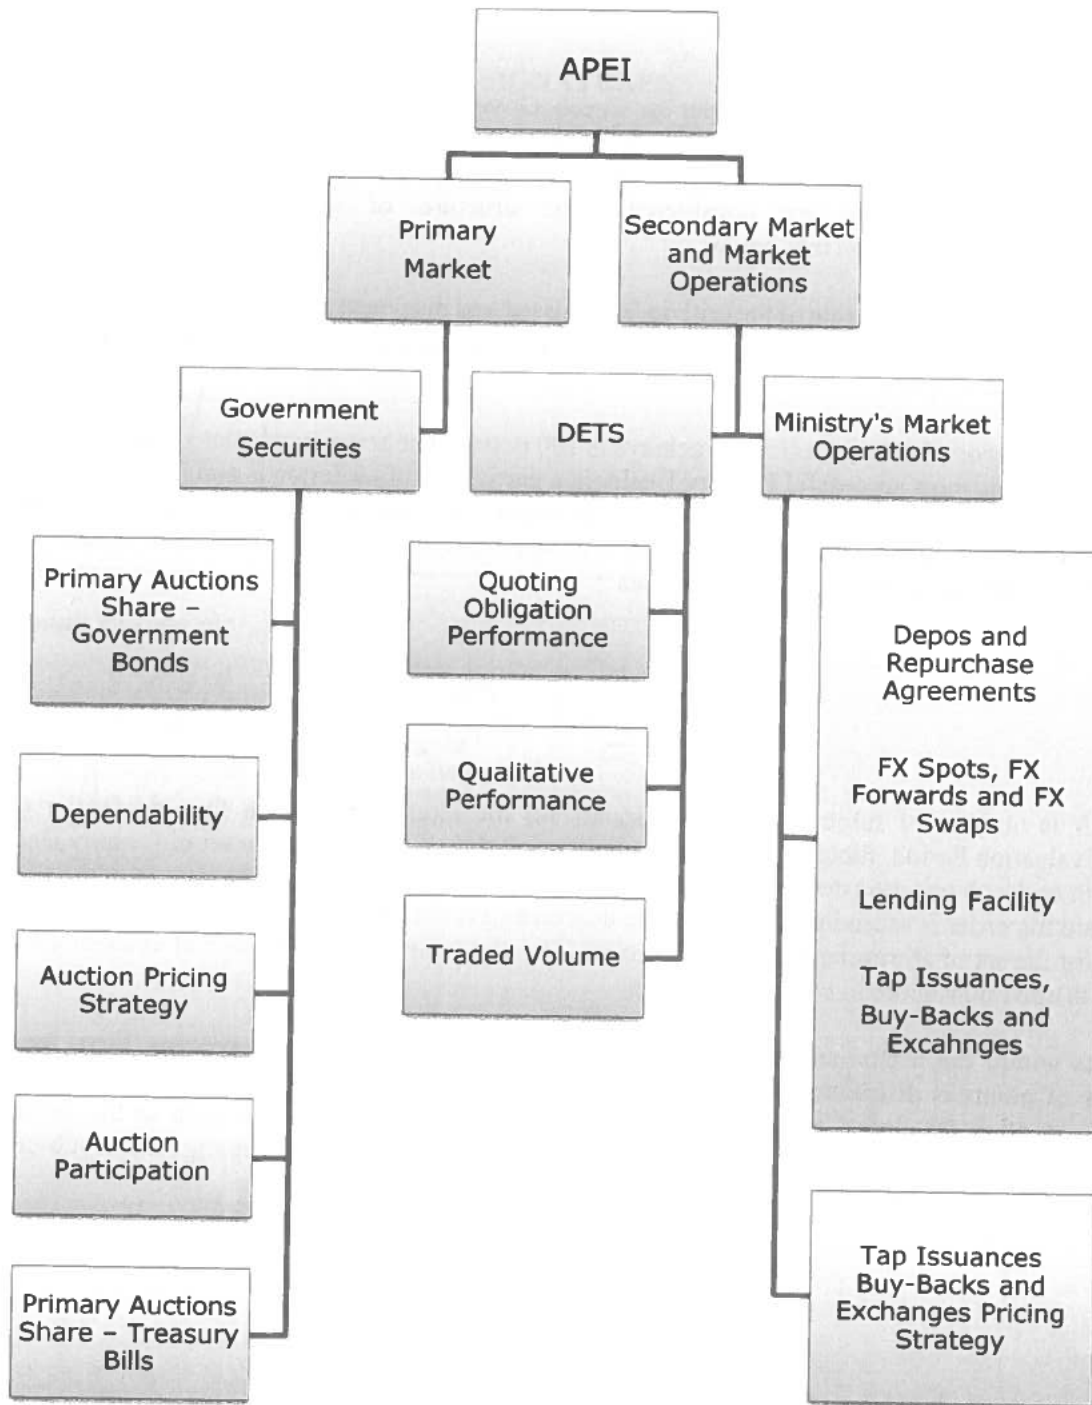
APEI

Primary Market

Secondary Market and Market Operations

Government Securities

DETS

Ministry's Market Operations

Primary Auctions Share – Government Bonds

Dependability

Auction Pricing Strategy

Auction Participation

Primary Auctions Share – Treasury Bills

Quoting Obligation Performance

Qualitative Performance

Traded Volume

Depos and Repurchase Agreements

FX Spots, FX Forwards and FX Swaps

Lending Facility

Tap Issuances, Buy-Backs and Excahnges

Tap Issuances Buy-Backs and Exchanges Pricing Strategy